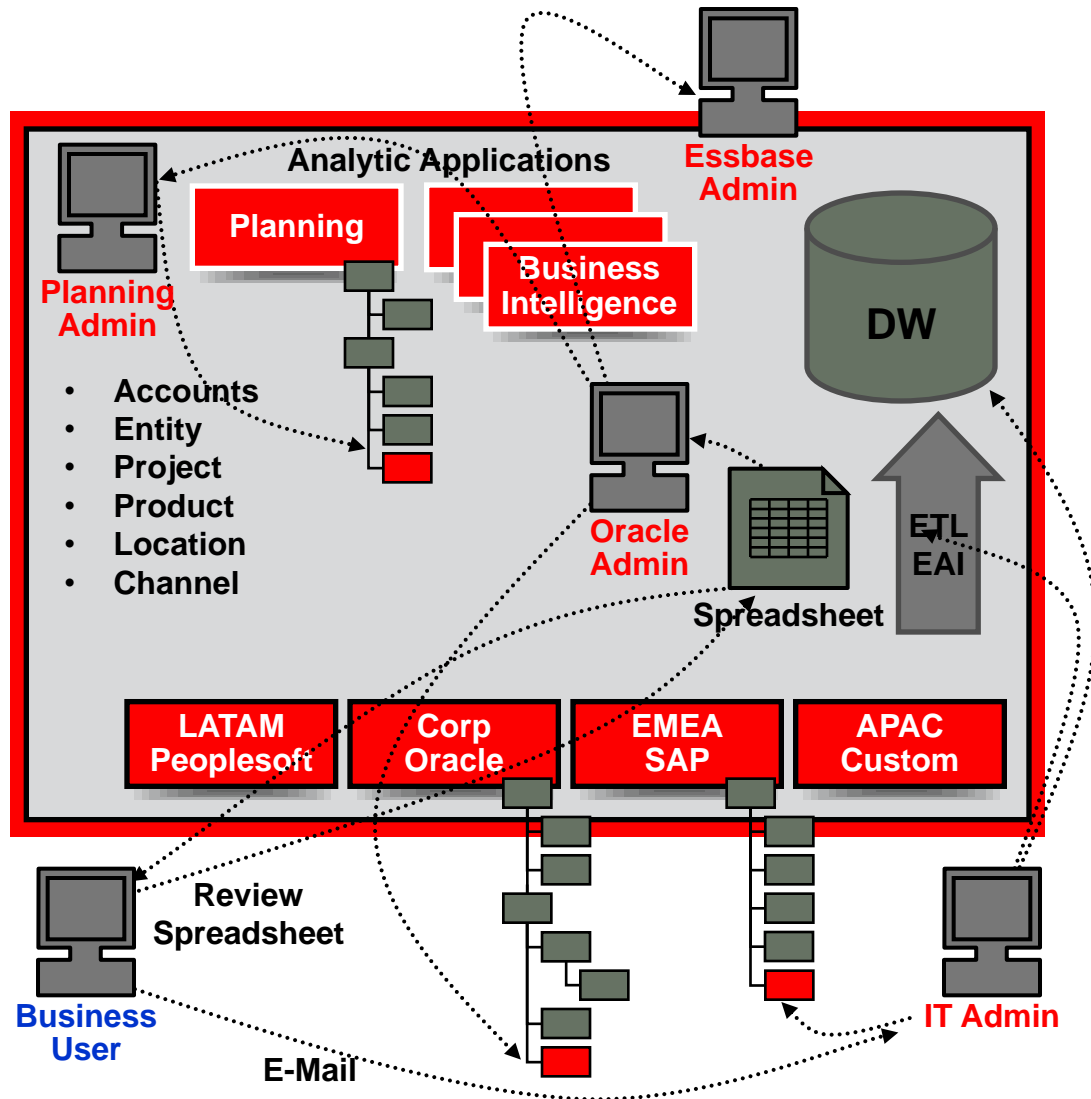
Essbase Admin

Analytic Applications

Planning Admin

Planning

Business Intelligence

DW

• Accounts
• Entity
• Project
• Product
• Location
• Channel

Oracle Admin

Spreadsheet

ETL EAI

LATAM Peoplesoft

Corp Oracle

EMEA SAP

APAC Custom

Review Spreadsheet

Business User

E-Mail

IT Admin